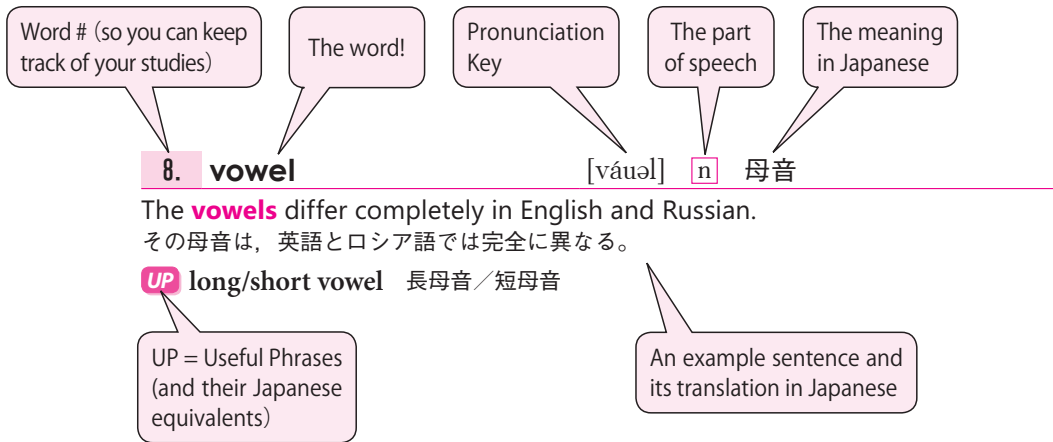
Word # (so you can keep track of your studies)

The word!

Pronunciation Key

The part of speech

The meaning in Japanese

8. vowel [váuəl] n 母音

The vowels differ completely in English and Russian.
その母音は，英語とロシア語では完全に異なる。

UP long/short vowel 長母音／短母音

UP = Useful Phrases (and their Japanese equivalents)

An example sentence and its translation in Japanese